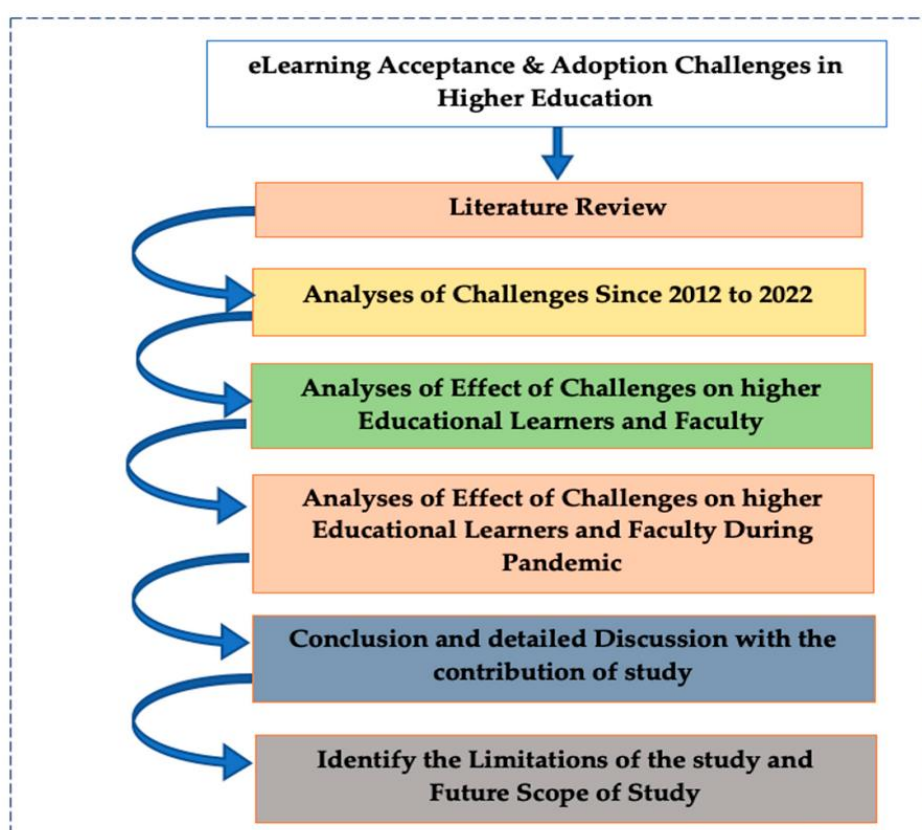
eLearning Acceptance & Adoption Challenges in Higher Education

Literature Review

Analyses of Challenges Since 2012 to 2022

Analyses of Effect of Challenges on higher Educational Learners and Faculty

Analyses of Effect of Challenges on higher Educational Learners and Faculty During Pandemic

Conclusion and detailed Discussion with the contribution of study

Identify the Limitations of the study and Future Scope of Study